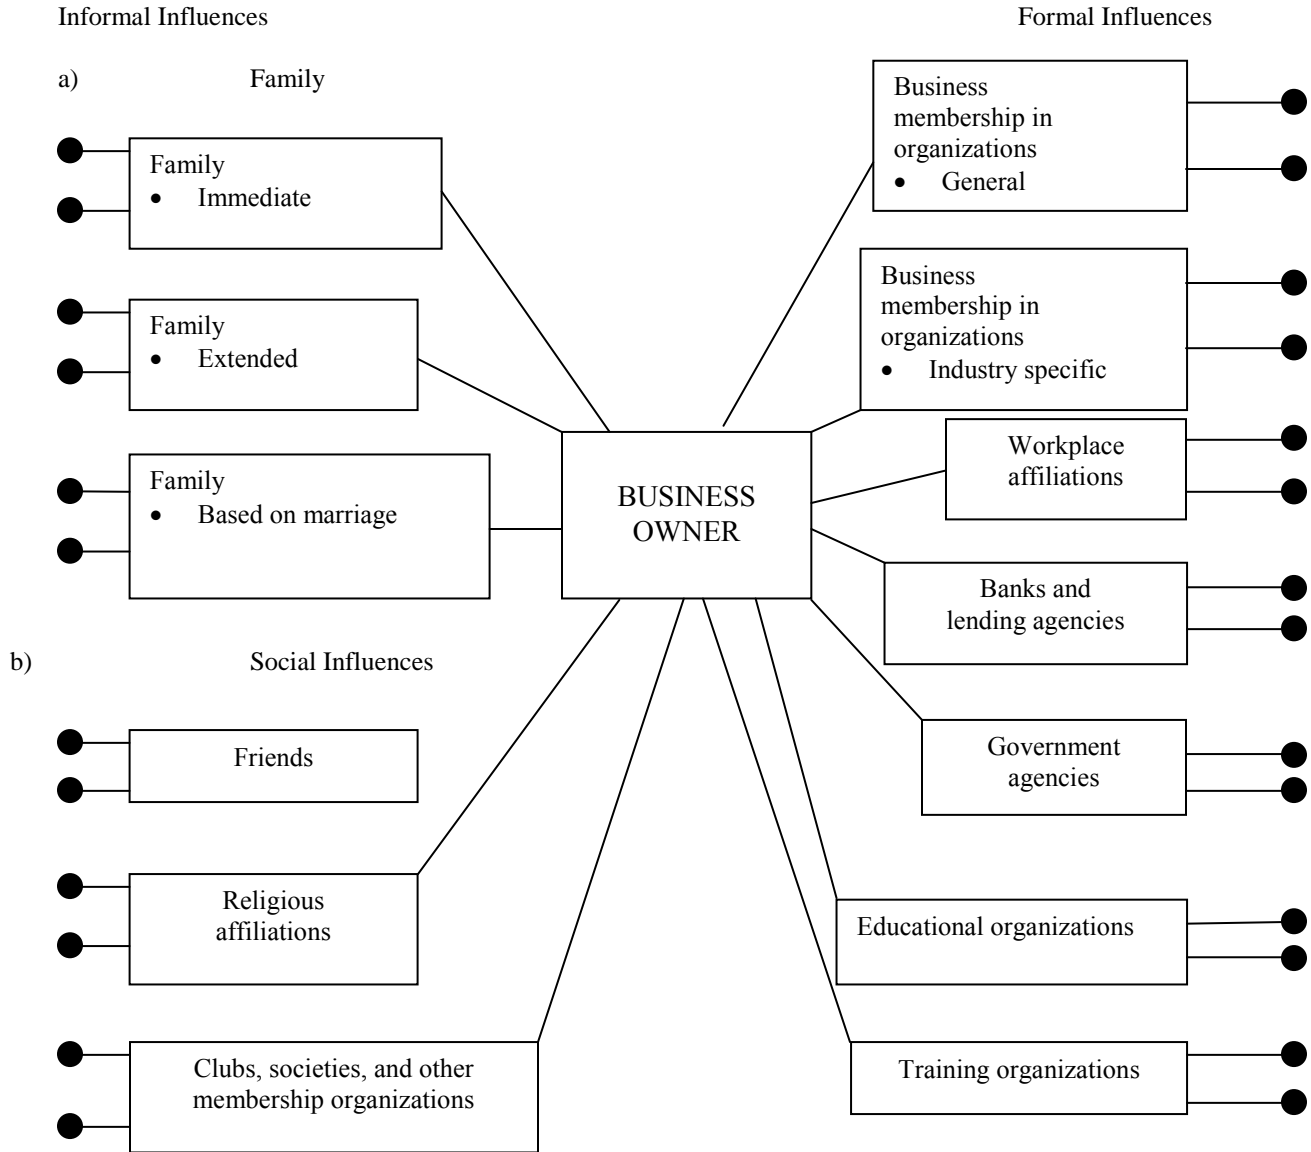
Informal Influences

Formal Influences

a) Family

Family
• Immediate

Family
• Extended

Family
• Based on marriage

b) Social Influences

Friends

Religious affiliations

Clubs, societies, and other membership organizations

BUSINESS OWNER

Business membership in organizations
• General

Business membership in organizations
• Industry specific

Workplace affiliations

Banks and lending agencies

Government agencies

Educational organizations

Training organizations